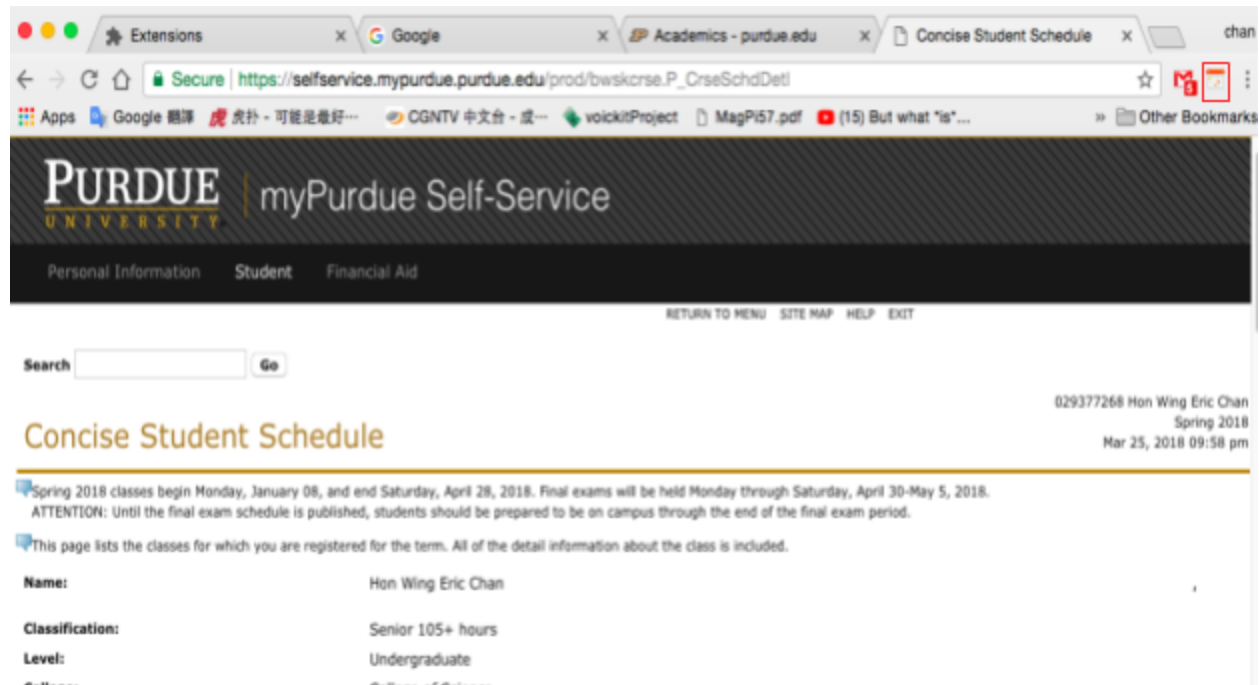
Extensions × Google × Academics - purdue.edu × Concise Student Schedule × chan

Secure | https://selfservice.mypurdue.purdue.edu/prod/bwskcrse.P_CrseSchdDetl

Apps Google 翻譯 虎扑 - 可能是最好… CGNTV 中文台 - 成… voickitProject MagPi57.pdf (15) But what *is*... » Other Bookmarks

PURDUE UNIVERSITY | myPurdue Self-Service

Personal Information Student Financial Aid

RETURN TO MENU SITE MAP HELP EXIT

Search Go

029377268 Hon Wing Eric Chan
Spring 2018
Mar 25, 2018 09:58 pm

Concise Student Schedule

Spring 2018 classes begin Monday, January 08, and end Saturday, April 28, 2018. Final exams will be held Monday through Saturday, April 30-May 5, 2018. ATTENTION: Until the final exam schedule is published, students should be prepared to be on campus through the end of the final exam period.

This page lists the classes for which you are registered for the term. All of the detail information about the class is included.

| | |
|---|---|
| Name: | Hon Wing Eric Chan |
| Classification: | Senior 105+ hours |
| Level: | Undergraduate |
| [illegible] | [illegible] |